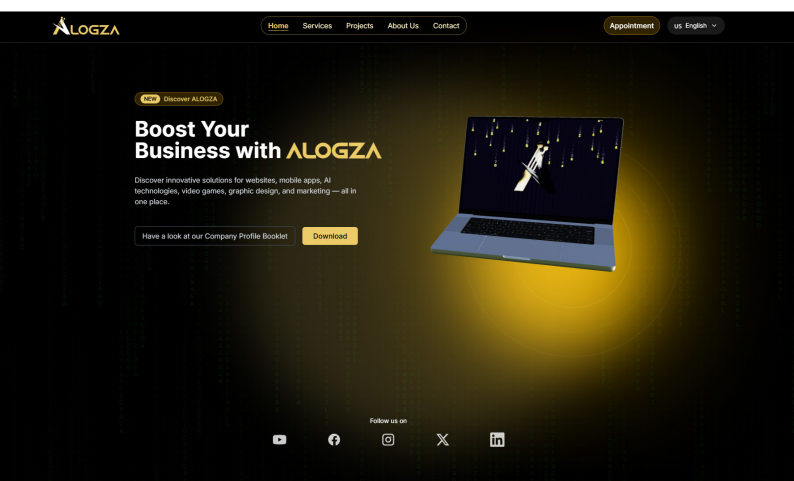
ALOGZA

Home Services Projects About Us Contact

Appointment

US English

NEW Discover ALOGZA

Boost Your Business with ALOGZA

Discover innovative solutions for websites, mobile apps, AI technologies, video games, graphic design, and marketing — all in one place.

Have a look at our Company Profile Booklet

Download

Follow us on